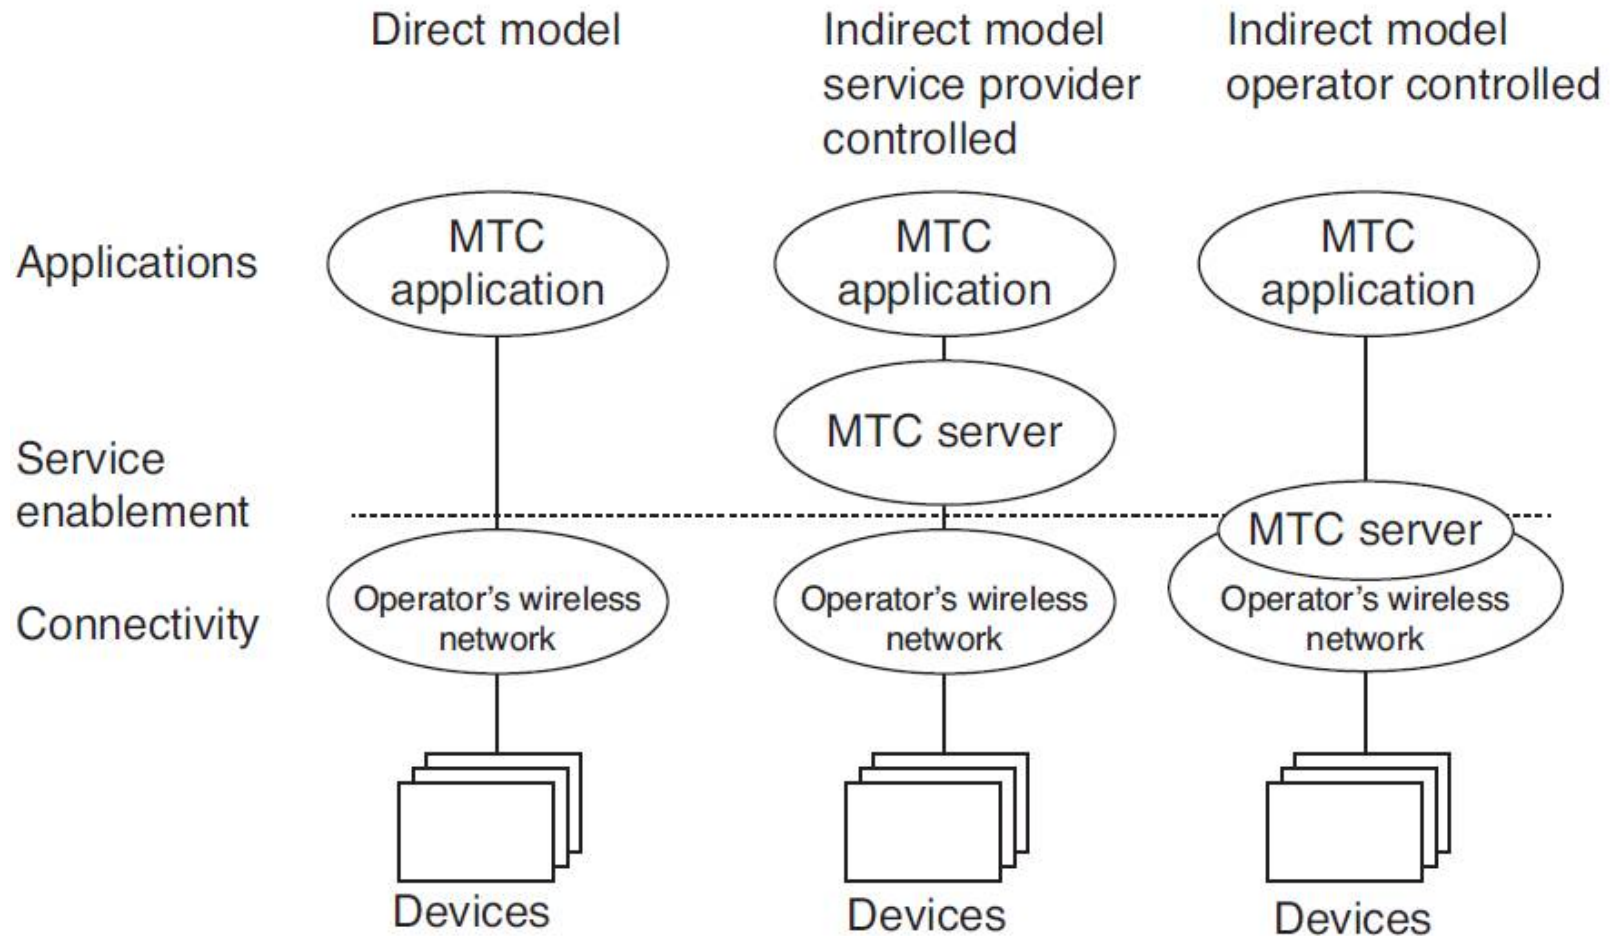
Direct model

Indirect model service provider controlled

Indirect model operator controlled

Applications

Service enablement

Connectivity

MTC application

MTC application

MTC application

MTC server

MTC server

Operator's wireless network

Operator's wireless network

Operator's wireless network

Devices

Devices

Devices